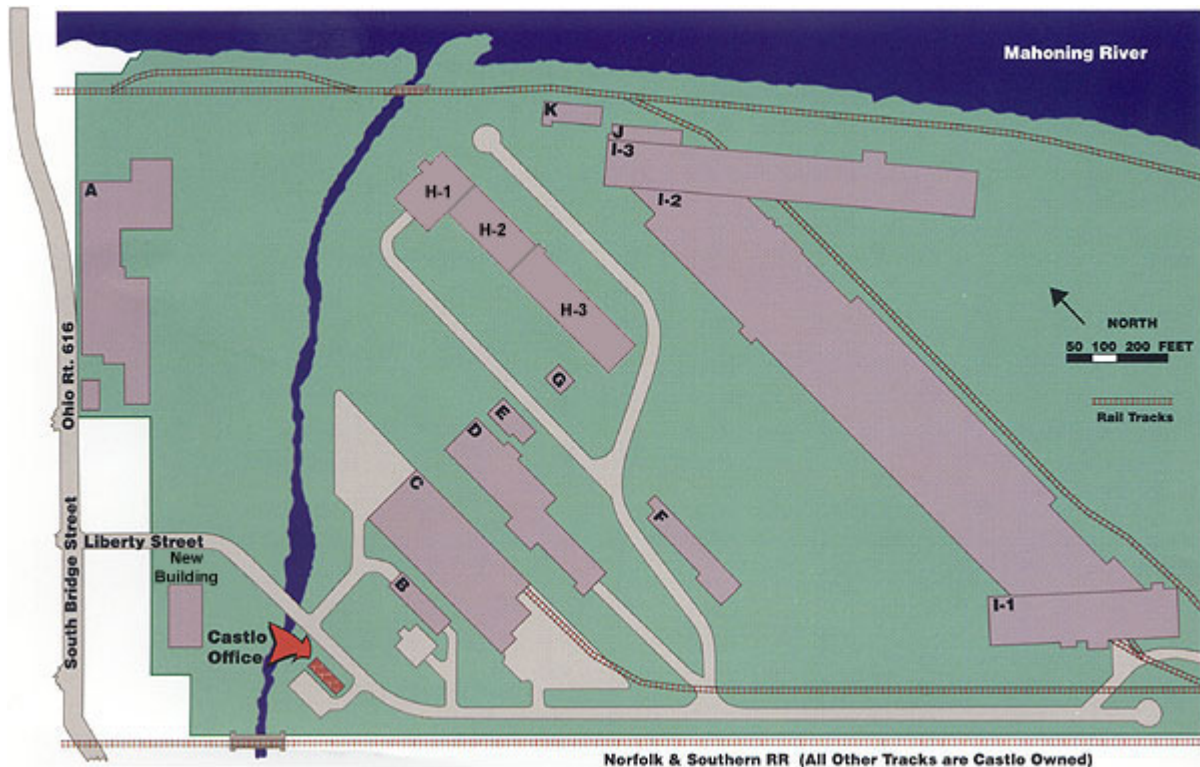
Mahoning River

K
J
I-3
I-2
H-1
H-2
H-3
A
G
E
D
C
F
B
I-1

NORTH
50 100 200 FEET
Rail Tracks

Ohio Rt. 616
South Bridge Street
Liberty Street
New Building
Castlo Office

Norfolk & Southern RR (All Other Tracks are Castlo Owned)